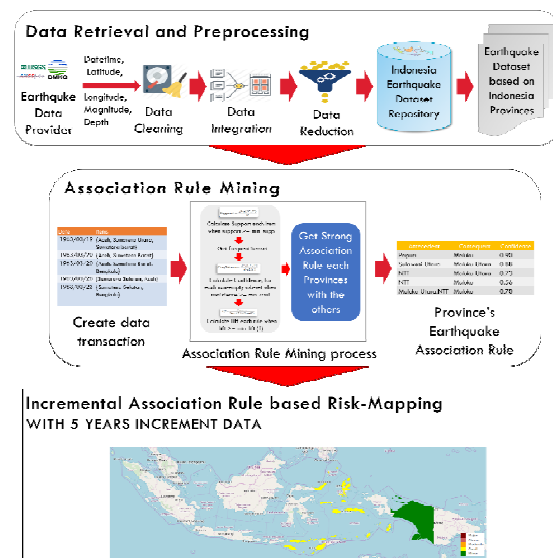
Data Retrieval and Preprocessing

BMKG

Earthquake Data Provider

Datetime, Latitude,

Longitude, Magnitude, Depth

Data Cleaning

Data Integration

Data Reduction

Indonesia Earthquake Dataset Repository

Earthquake Dataset based on Indonesia Provinces

Association Rule Mining

| Date | Items |
|---|---|
| 1963/09/13 | {Aceh, Sumatera Utara, Sumatera Barat} |
| 1963/09/20 | {Aceh, Sumatera Barat} |
| 1963/09/20 | {Aceh, Sumatera Barat, Bengkulu} |
| 1963/09/21 | {Sumatera Selatan, Aceh} |
| 1963/09/25 | {Sumatera Selatan, Bengkulu} |

Create data transaction

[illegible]

Get Strong Association Rule each Provinces with the others

Association Rule Mining process

| Antecedent | Consequent | Confidence |
|---|---|---|
| Papua | Maluku | 0.80 |
| Sulawesi Utara | Maluku Utara | 0.88 |
| NTT | Maluku Utara | 0.75 |
| NTT | Maluku | 0.56 |
| Maluku Utara,NTT | Maluku | 0.78 |

Province's Earthquake Association Rule

Incremental Association Rule based Risk-Mapping
WITH 5 YEARS INCREMENT DATA